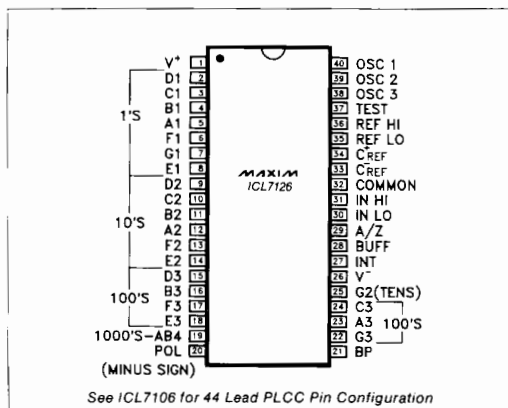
$V^+$ 1
D1 2
C1 3
B1 4
A1 5
F1 6
G1 7
E1 8
D2 9
C2 10
B2 11
A2 12
F2 13
E2 14
D3 15
B3 16
F3 17
E3 18
1000'S–AB4 19
POL 20
(MINUS SIGN)

1'S
10'S
100'S

MAXIM
ICL7126

40 OSC 1
39 OSC 2
38 OSC 3
37 TEST
36 REF HI
35 REF LO
34 $C^+_{REF}$
33 $C^-_{REF}$
32 COMMON
31 IN HI
30 IN LO
29 A/Z
28 BUFF
27 INT
26 $V^-$
25 G2(TENS)
24 C3
23 A3
22 G3
21 BP

100'S

See ICL7106 for 44 Lead PLCC Pin Configuration